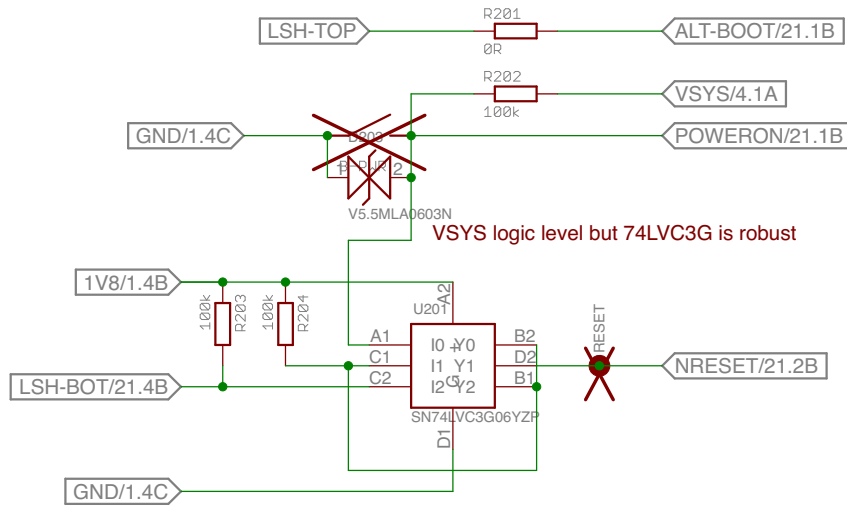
LSH-TOP
R201
0R
ALT-BOOT/21.1B
R202
100k
VSYS/4.1A
GND/1.4C
D203
POWERON/21.1B
1 2
V5.5MLA0603N
VSYS logic level but 74LVC3G is robust
1V8/1.4B
A2
U201
100k
R203
100k
R204
A1
C1
C2
I0 Y0
I1 Y1
I2 Y2
B2
D2
B1
RESET
NRESET/21.2B
LSH-BOT/21.4B
SN74LVC3G06YZP
D1
GND/1.4C